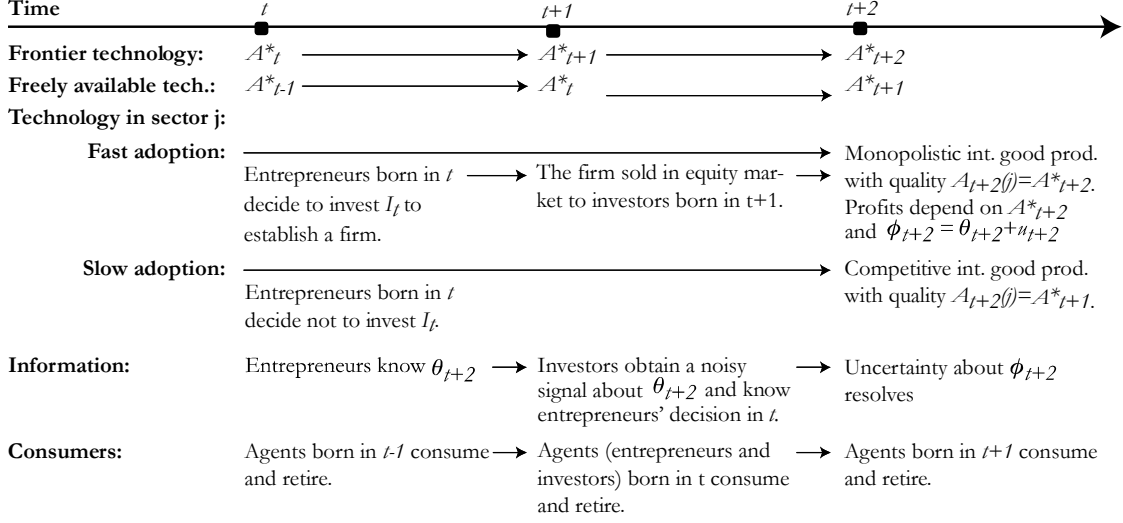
Time $t$ $t+1$ $t+2$

Frontier technology: $A^*_t$ $A^*_{t+1}$ $A^*_{t+2}$

Freely available tech.: $A^*_{t-1}$ $A^*_t$ $A^*_{t+1}$

Technology in sector j:

Fast adoption:

Entrepreneurs born in $t$ decide to invest $I_t$ to establish a firm.

The firm sold in equity market to investors born in t+1.

Monopolistic int. good prod. with quality $A_{t+2}(j)=A^*_{t+2}$. Profits depend on $A^*_{t+2}$ and $\phi_{t+2} = \theta_{t+2}+u_{t+2}$

Slow adoption:

Entrepreneurs born in $t$ decide not to invest $I_t$.

Competitive int. good prod. with quality $A_{t+2}(j)=A^*_{t+1}$.

Information:

Entrepreneurs know $\theta_{t+2}$

Investors obtain a noisy signal about $\theta_{t+2}$ and know entrepreneurs' decision in $t$.

Uncertainty about $\phi_{t+2}$ resolves

Consumers:

Agents born in $t-1$ consume and retire.

Agents (entrepreneurs and investors) born in t consume and retire.

Agents born in $t+1$ consume and retire.